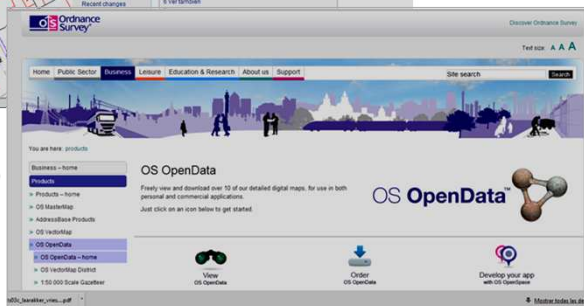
Recent changes
5 verfamowen

OS Ordnance Survey

Discover Ordnance Survey

Text size A A A

Home | Public Sector | Business | Leisure | Education & Research | About us | Support

Site search

Search

You are here: products

Business – home

Products

Products – home

OS MasterMap

AddressBase Products

OS VectorMap

OS OpenData

OS OpenData – home

OS VectorMap District

1:50 000 Scale Gazetteer

OS OpenData

Freely view and download over 10 of our detailed digital maps, for use in both personal and commercial applications.

Just click on an icon below to get started.

OS OpenData™

View
OS OpenData

Order
OS OpenData

Develop your app
with OS OpenSpace

ls03c_kaarten_vrijec....pdf

Meer downloads